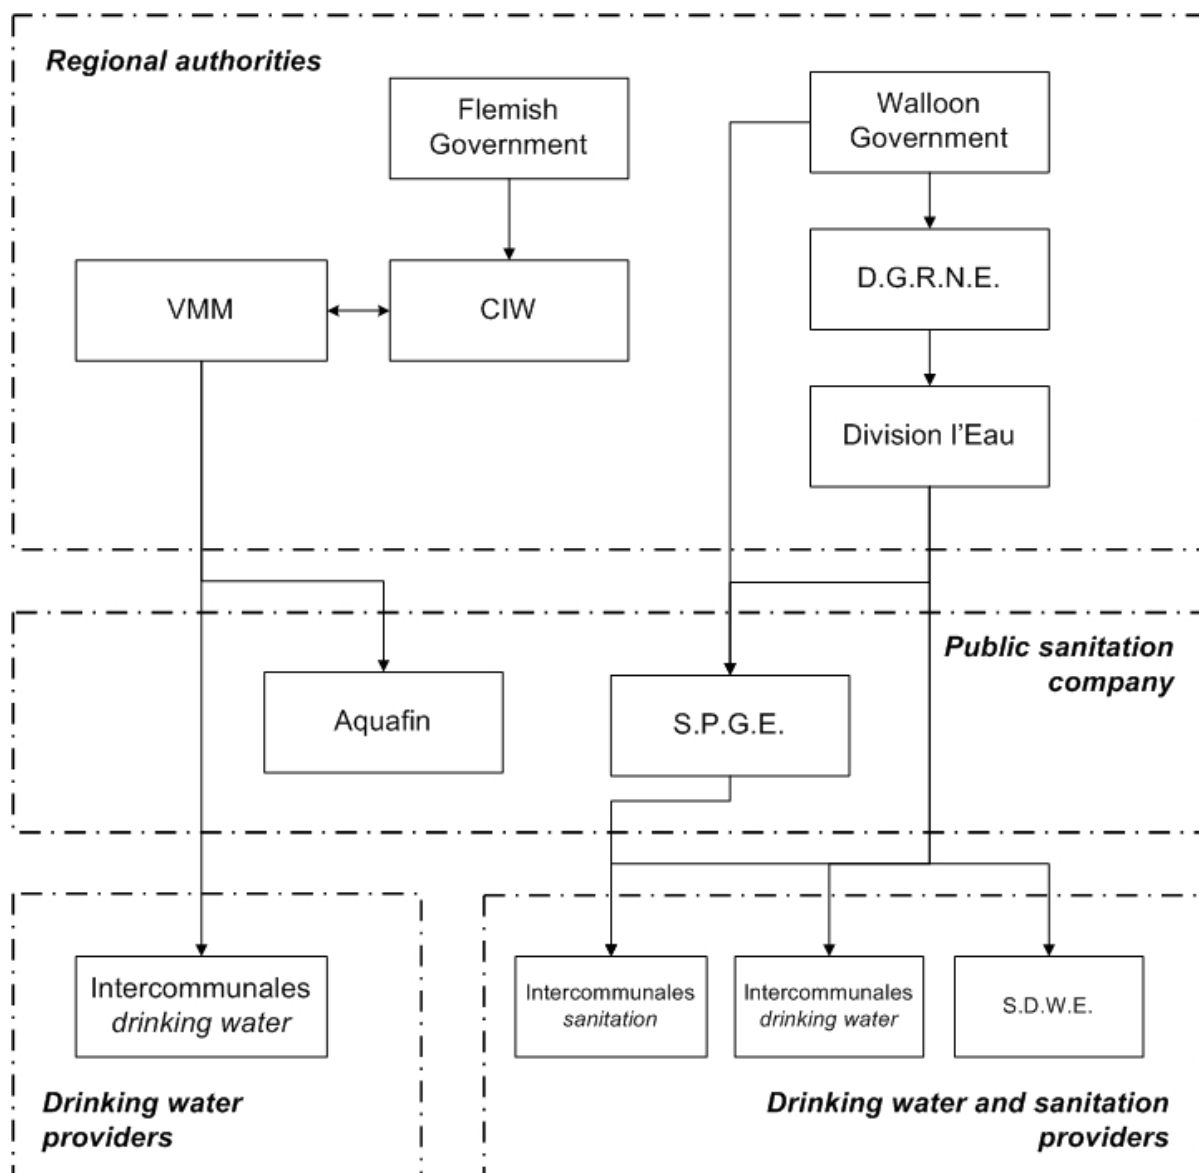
Regional authorities

Flemish Government

Walloon Government

VMM

CIW

D.G.R.N.E.

Division l'Eau

Public sanitation company

Aquafin

S.P.G.E.

Intercommunales drinking water

Intercommunales sanitation

Intercommunales drinking water

S.D.W.E.

Drinking water providers

Drinking water and sanitation providers